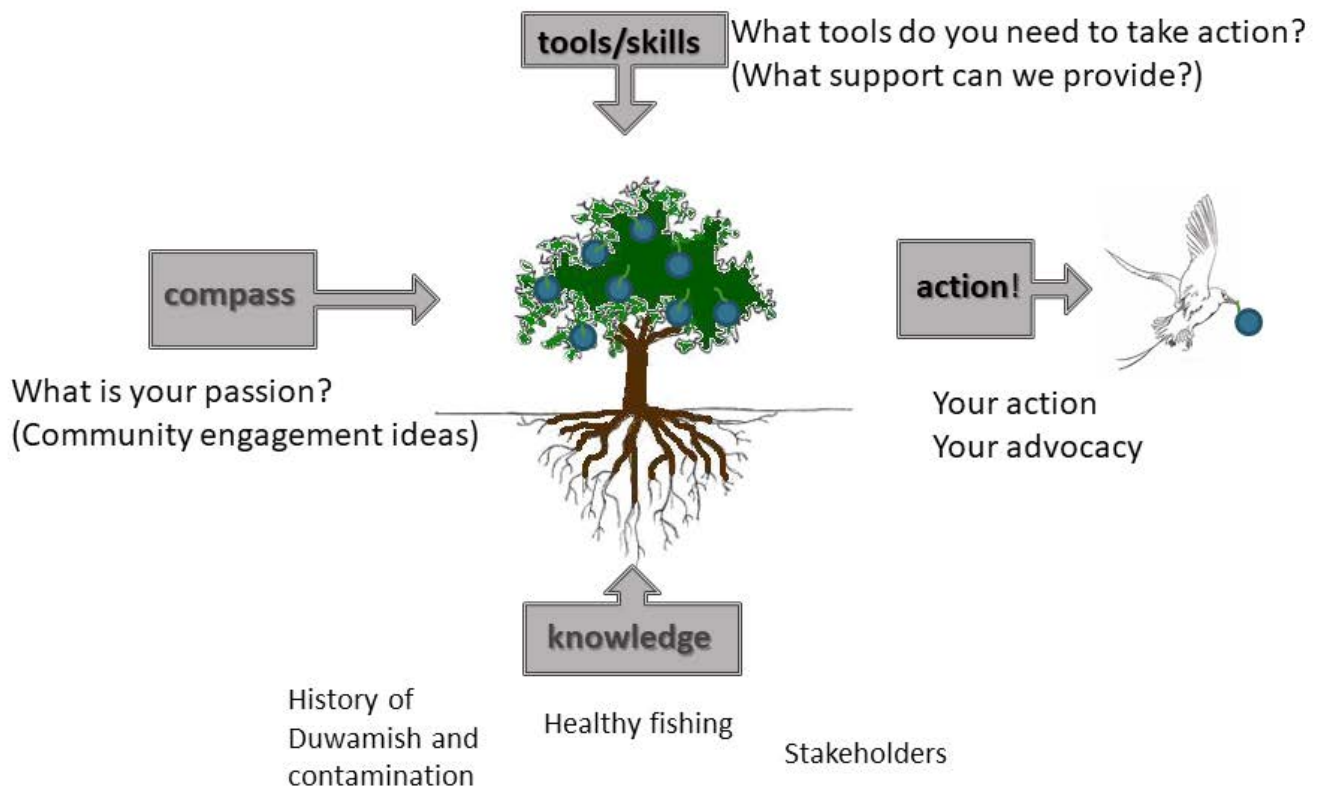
tools/skills

What tools do you need to take action?
(What support can we provide?)

compass

What is your passion?
(Community engagement ideas)

action!

Your action
Your advocacy

knowledge

History of Duwamish and contamination

Healthy fishing

Stakeholders